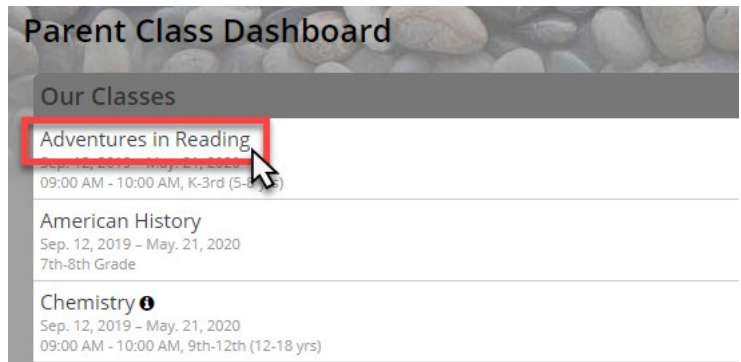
Parent Class Dashboard

Our Classes

Adventures in Reading
Sep. 12, 2019 – May. 21, 2020
09:00 AM - 10:00 AM, K-3rd (5-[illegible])

American History
Sep. 12, 2019 – May. 21, 2020
7th-8th Grade

Chemistry
Sep. 12, 2019 – May. 21, 2020
09:00 AM - 10:00 AM, 9th-12th (12-18 yrs)